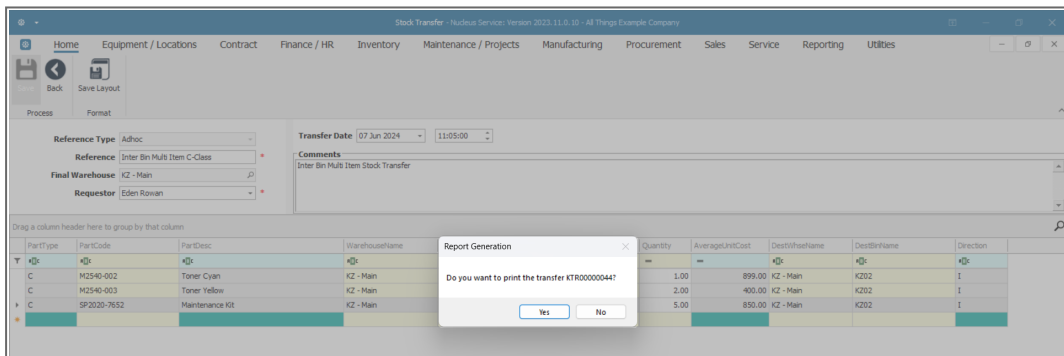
Stock Transfer - Nucleus Service: Version 2023.11.0.10 - All Things Example Company

Home Equipment / Locations Contract Finance / HR Inventory Maintenance / Projects Manufacturing Procurement Sales Service Reporting Utilities

Save Back Save Layout
Process Format

Reference Type Adhoc
Reference Inter Bin Multi Item C-Class *
Final Warehouse KZ - Main
Requestor Eden Rowan *

Transfer Date 07 Jun 2024 11:05:00
Comments
Inter Bin Multi Item Stock Transfer

Drag a column header here to group by that column

| PartType | PartCode | PartDesc | WarehouseName | | Quantity | AverageUnitCost | DestWhseName | DestBinName | Direction |
|---|---|---|---|---|---|---|---|---|---|
| C | M2540-002 | Toner Cyan | KZ - Main | | 1.00 | 899.00 | KZ - Main | KZ02 | I |
| C | M2540-003 | Toner Yellow | KZ - Main | | 2.00 | 400.00 | KZ - Main | KZ02 | I |
| C | SP2020-7652 | Maintenance Kit | KZ - Main | | 5.00 | 850.00 | KZ - Main | KZ02 | I |

Report Generation
Do you want to print the transfer KTR00000044?
Yes No